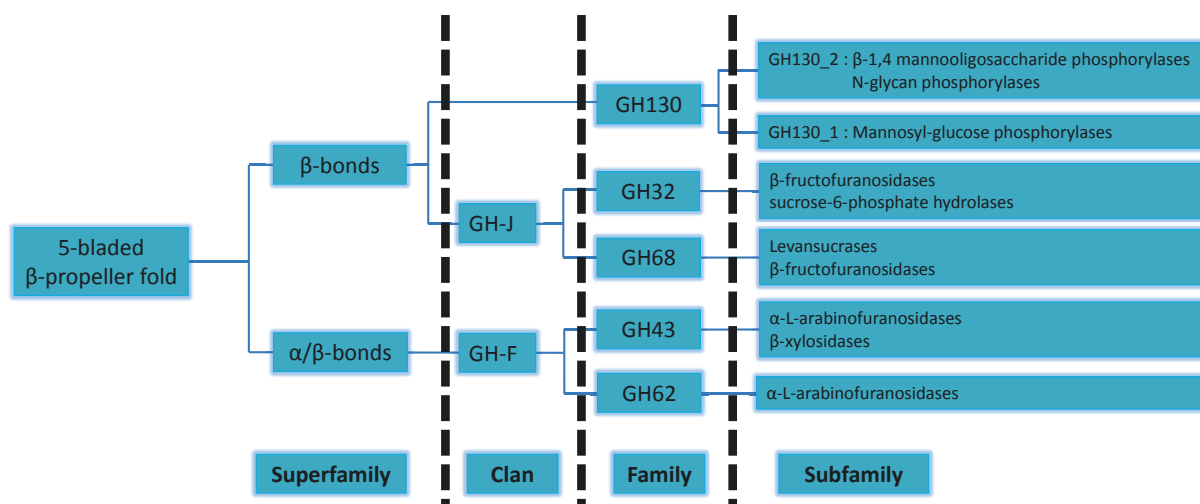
5-bladed β-propeller fold

β-bonds

α/β-bonds

GH-J

GH-F

GH130

GH32

GH68

GH43

GH62

GH130_2 : β-1,4 mannooligosaccharide phosphorylases
N-glycan phosphorylases

GH130_1 : Mannosyl-glucose phosphorylases

β-fructofuranosidases
sucrose-6-phosphate hydrolases

Levansucrases
β-fructofuranosidases

α-L-arabinofuranosidases
β-xylosidases

α-L-arabinofuranosidases

Superfamily

Clan

Family

Subfamily